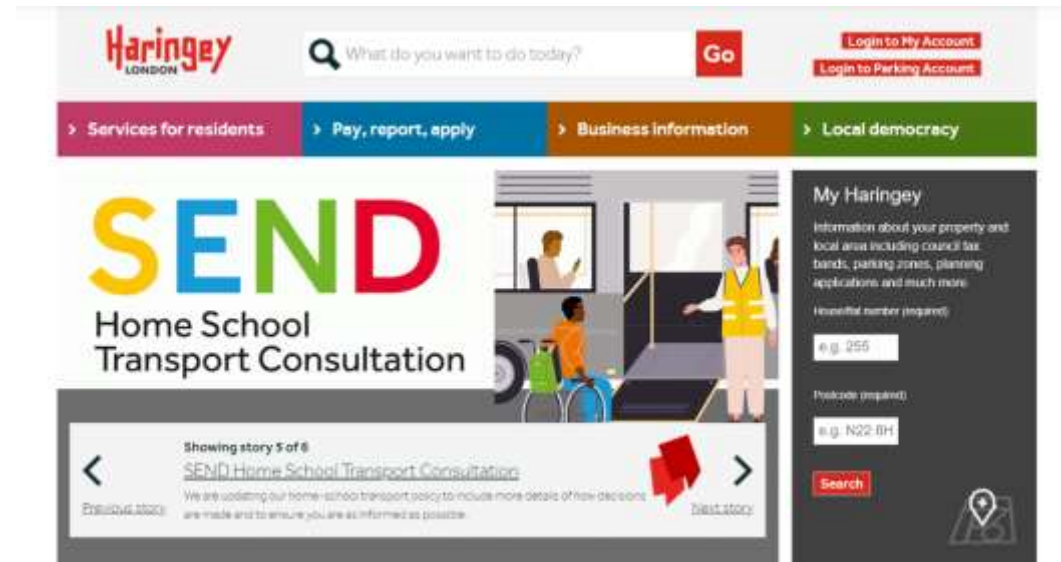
Haringey
LONDON

What do you want to do today?

Go

Login to My Account

Login to Parking Account

> Services for residents

> Pay, report, apply

> Business information

> Local democracy

SEND

Home School Transport Consultation

Showing story 5 of 6

SEND Home School Transport Consultation

We are updating our home-school transport policy to include more details of how decisions are made and to ensure you are as informed as possible.

Previous story

Next story

My Haringey

Information about your property and local area including council tax bands, parking zones, planning applications and much more

House/flat number (required)

e.g. 255

Postcode (required)

e.g. N22 8H

Search